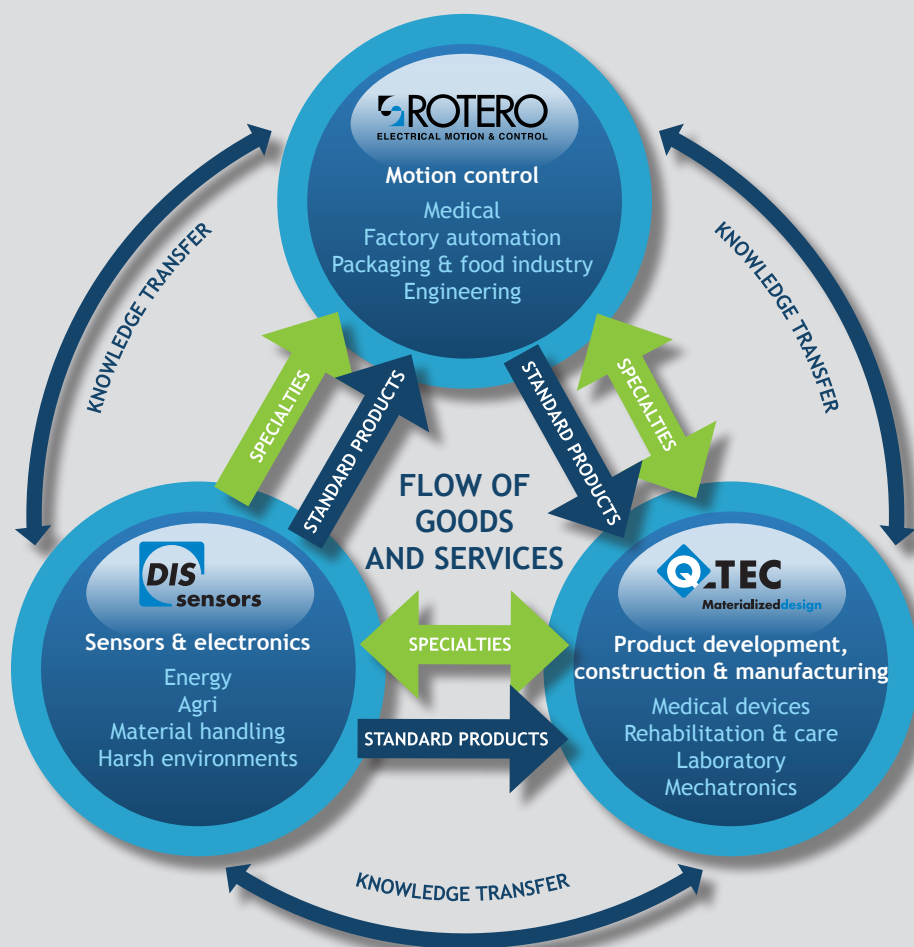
ROTERO
ELECTRICAL MOTION & CONTROL

Motion control

Medical
Factory automation
Packaging & food industry
Engineering

KNOWLEDGE TRANSFER

KNOWLEDGE TRANSFER

SPECIALTIES

STANDARD PRODUCTS

STANDARD PRODUCTS

SPECIALTIES

FLOW OF GOODS AND SERVICES

DIS sensors

Sensors & electronics

Energy
Agri
Material handling
Harsh environments

SPECIALTIES

STANDARD PRODUCTS

Q-TEC
Materializeddesign

Product development, construction & manufacturing

Medical devices
Rehabilitation & care
Laboratory
Mechatronics

KNOWLEDGE TRANSFER